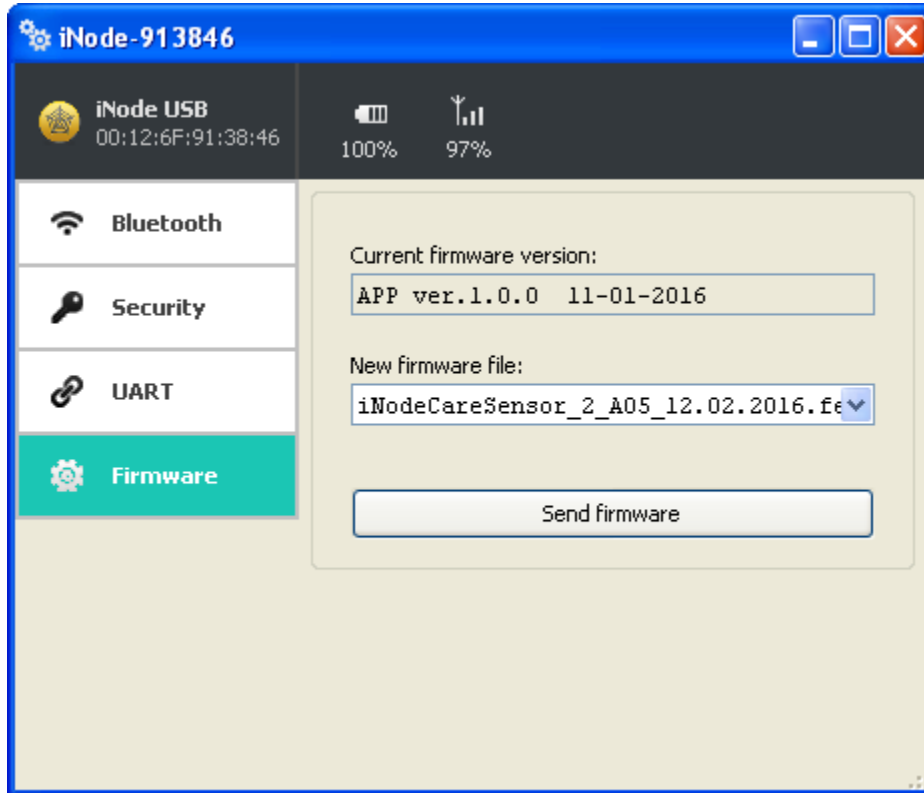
iNode-913846

iNode USB
00:12:6F:91:38:46

100%

97%

Bluetooth

Security

UART

Firmware

Current firmware version:

APP ver.1.0.0 11-01-2016

New firmware file:

iNodeCareSensor_2_A05_12.02.2016.fe

Send firmware